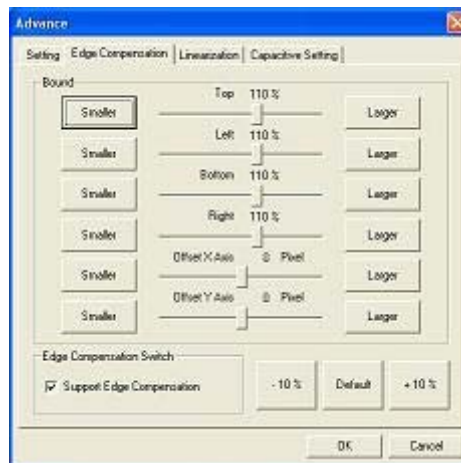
Advance

Setting | Edge Compensation | Linearization | Capacitive Setting

Bound

Smaller | Top 110 % | Larger

Smaller | Left 110 % | Larger

Smaller | Bottom 110 % | Larger

Smaller | Right 110 % | Larger

Smaller | Offset X Axis 0 Pixel | Larger

Smaller | Offset Y Axis 0 Pixel | Larger

Edge Compensation Switch

Support Edge Compensation

- 10 % | Default | + 10 %

OK | Cancel